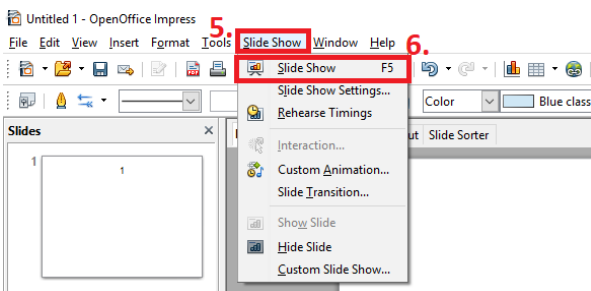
Untitled 1 - OpenOffice Impress

5.

File Edit View Insert Format Tools Slide Show Window Help

6.

Slide Show F5
Slide Show Settings...
Rehearse Timings
Interaction...
Custom Animation...
Slide Transition...
Show Slide
Hide Slide
Custom Slide Show...

Color

Blue class

Slides

1

1

ut Slide Sorter